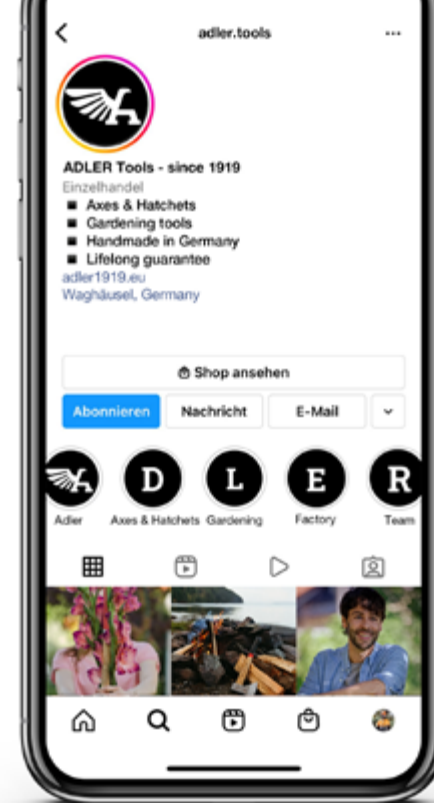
adler.tools

ADLER Tools - since 1919
Einzelhandel
■ Axes & Hatchets
■ Gardening tools
■ Handmade in Germany
■ Lifelong guarantee
adler1919.eu
Waghäusel, Germany

Shop ansehen

Abonnieren
Nachricht
E-Mail

D
L
E
R

Adler
Axes & Hatchets
Gardening
Factory
Team